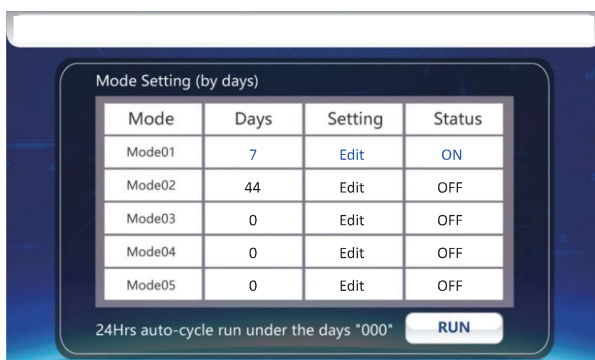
Mode Setting (by days)

| Mode | Days | Setting | Status |
|---|---|---|---|
| Mode01 | 7 | Edit | ON |
| Mode02 | 44 | Edit | OFF |
| Mode03 | 0 | Edit | OFF |
| Mode04 | 0 | Edit | OFF |
| Mode05 | 0 | Edit | OFF |

24Hrs auto-cycle run under the days "000" RUN